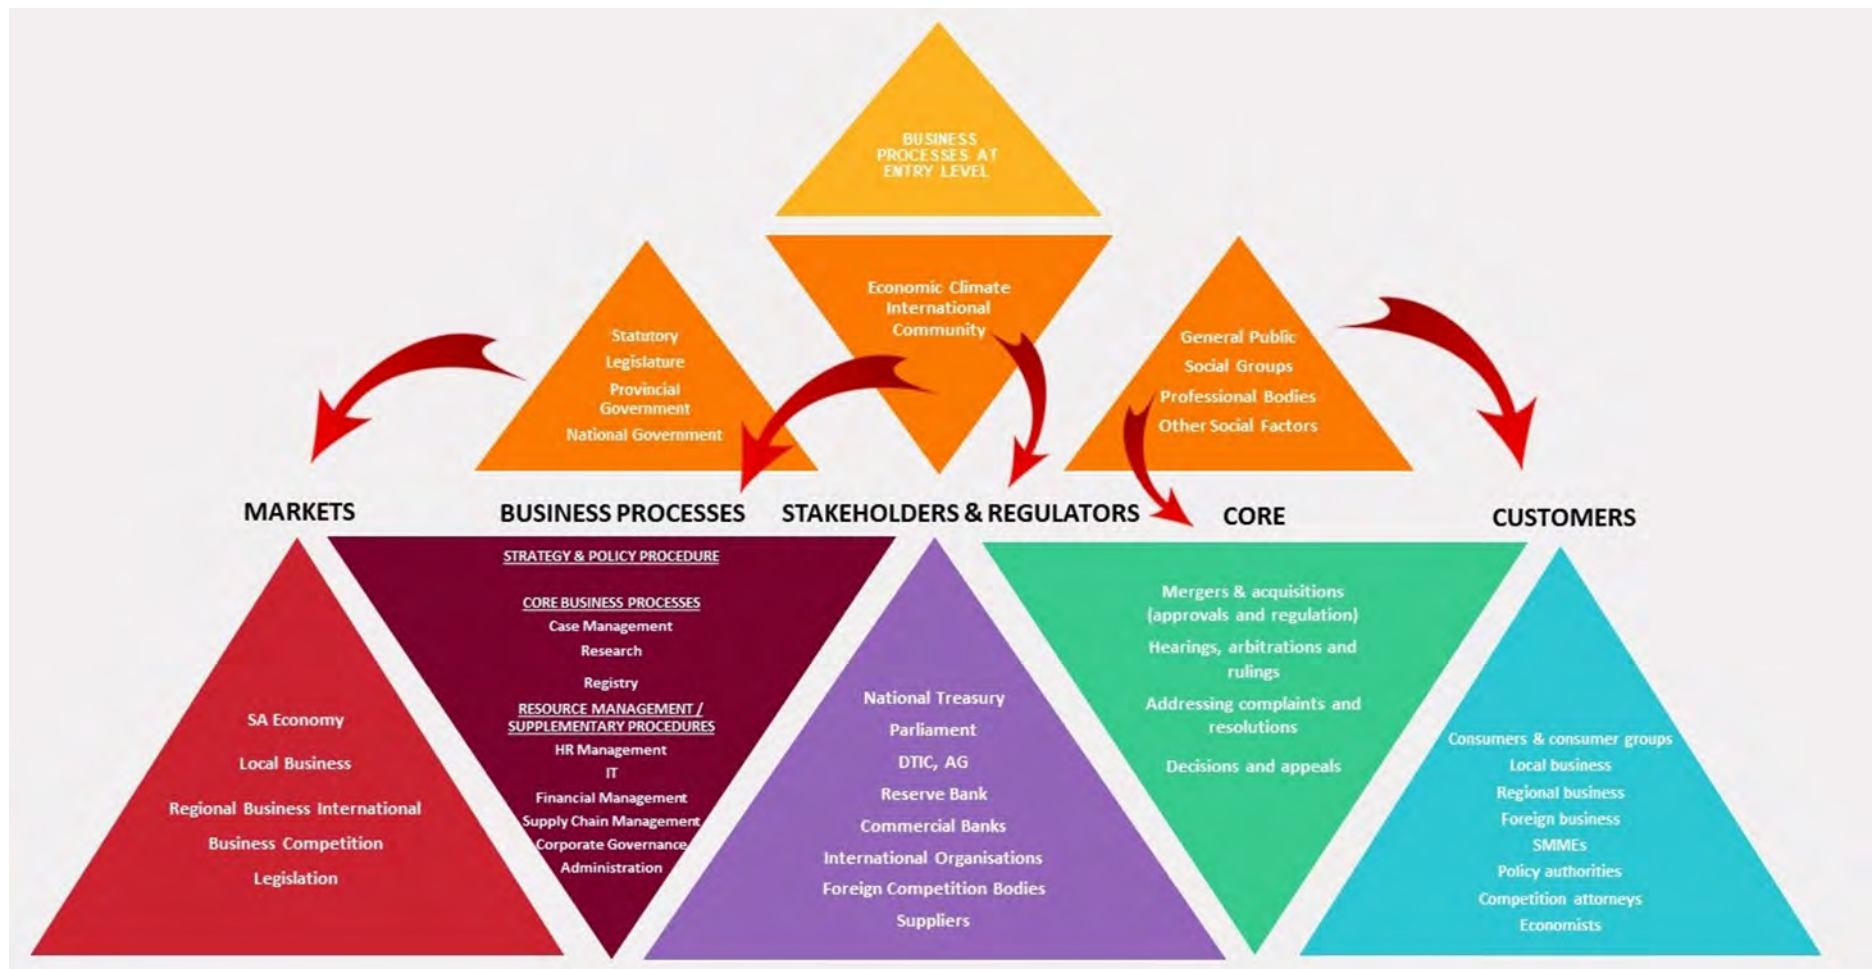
BUSINESS PROCESSES AT ENTRY LEVEL

Statutory
Legislature
Provincial Government
National Government

Economic Climate
International Community

General Public
Social Groups
Professional Bodies
Other Social Factors

MARKETS

BUSINESS PROCESSES

STAKEHOLDERS & REGULATORS

CORE

CUSTOMERS

SA Economy
Local Business
Regional Business International
Business Competition
Legislation

STRATEGY & POLICY PROCEDURE

CORE BUSINESS PROCESSES
Case Management
Research
Registry
RESOURCE MANAGEMENT / SUPPLEMENTARY PROCEDURES
HR Management
IT
Financial Management
Supply Chain Management
Corporate Governance
Administration

National Treasury
Parliament
DTIC, AG
Reserve Bank
Commercial Banks
International Organisations
Foreign Competition Bodies
Suppliers

Mergers & acquisitions (approvals and regulation)
Hearings, arbitrations and rulings
Addressing complaints and resolutions
Decisions and appeals

Consumers & consumer groups
Local business
Regional business
Foreign business
SMMEs
Policy authorities
Competition attorneys
Economists